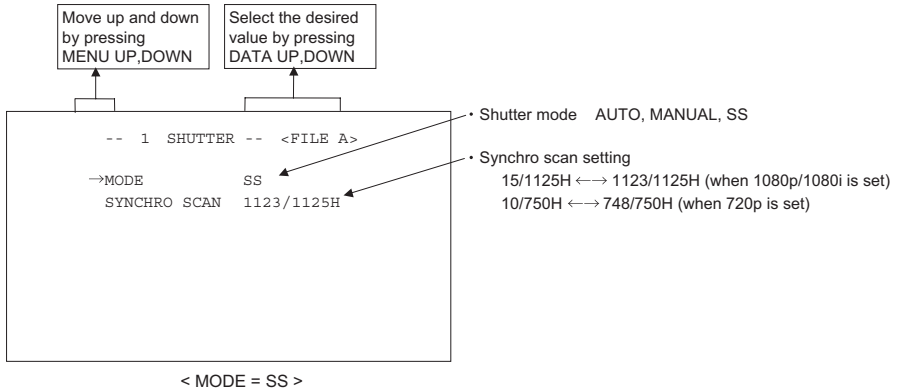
Move up and down by pressing MENU UP,DOWN

Select the desired value by pressing DATA UP,DOWN

-- 1 SHUTTER -- <FILE A>

→MODE SS

SYNCHRO SCAN 1123/1125H

・Shutter mode AUTO, MANUAL, SS

・Synchro scan setting
15/1125H ←→ 1123/1125H (when 1080p/1080i is set)
10/750H ←→ 748/750H (when 720p is set)

< MODE = SS >